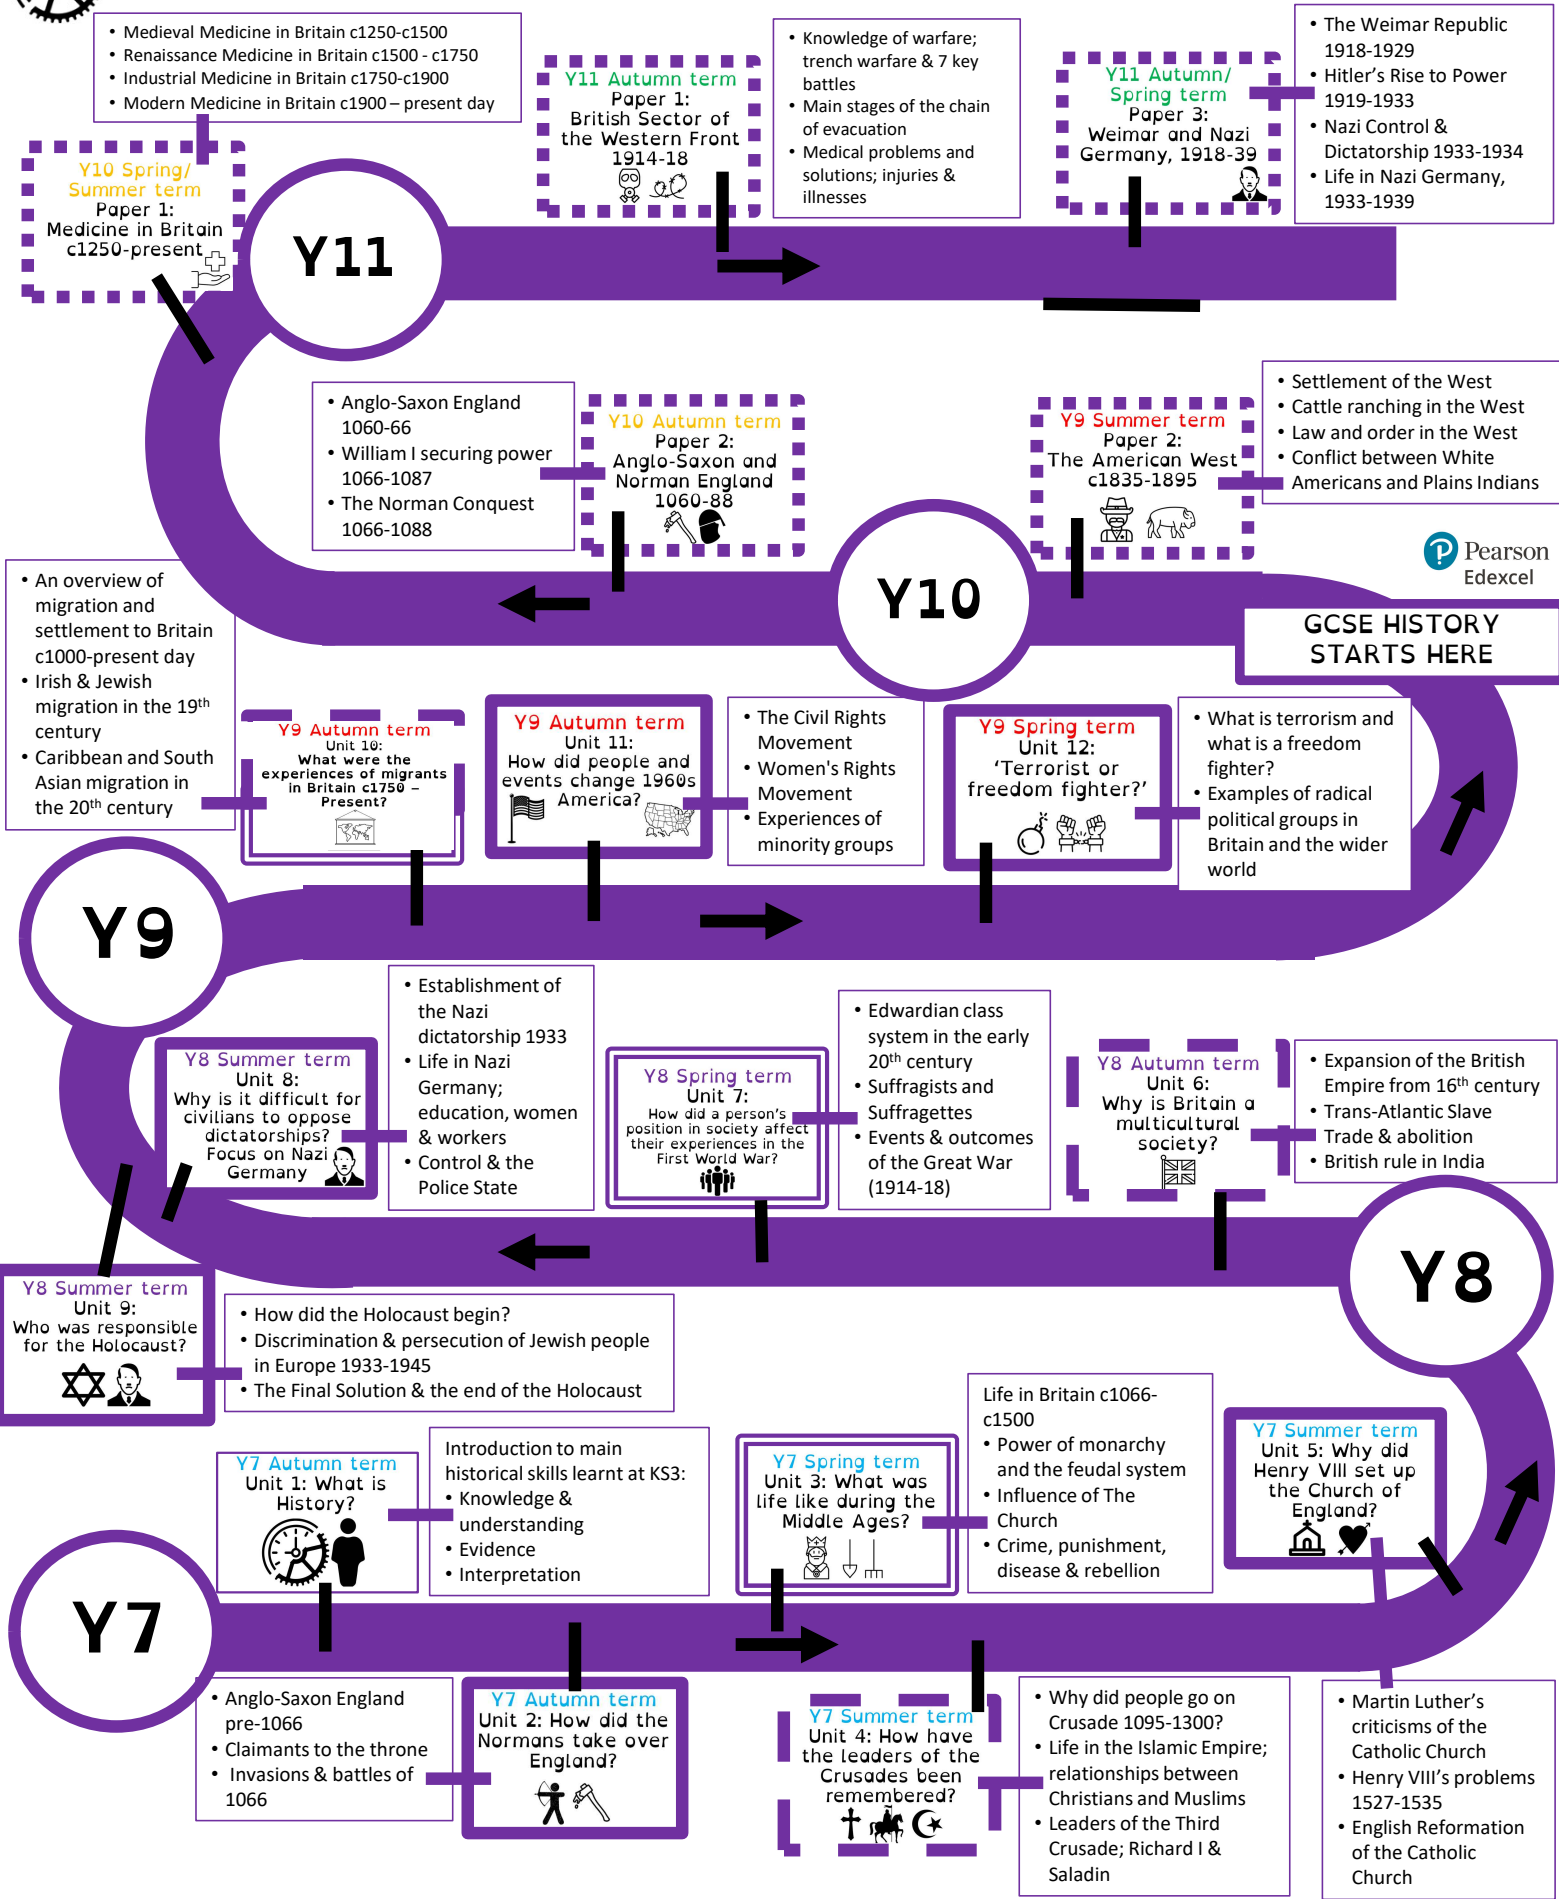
• Medieval Medicine in Britain c1250-c1500
• Renaissance Medicine in Britain c1500 - c1750
• Industrial Medicine in Britain c1750-c1900
• Modern Medicine in Britain c1900 – present day

Y10 Spring/ Summer term
Paper 1:
Medicine in Britain c1250-present

Y11 Autumn term
Paper 1:
British Sector of the Western Front 1914-18

• Knowledge of warfare; trench warfare & 7 key battles
• Main stages of the chain of evacuation
• Medical problems and solutions; injuries & illnesses

Y11 Autumn/ Spring term
Paper 3:
Weimar and Nazi Germany, 1918-39

• The Weimar Republic 1918-1929
• Hitler's Rise to Power 1919-1933
• Nazi Control & Dictatorship 1933-1934
• Life in Nazi Germany, 1933-1939

Y11

• Anglo-Saxon England 1060-66
• William I securing power 1066-1087
• The Norman Conquest 1066-1088

Y10 Autumn term
Paper 2:
Anglo-Saxon and Norman England 1060-88

Y9 Summer term
Paper 2:
The American West c1835-1895

• Settlement of the West
• Cattle ranching in the West
• Law and order in the West
• Conflict between White Americans and Plains Indians

Pearson Edexcel

Y10

GCSE HISTORY STARTS HERE

• An overview of migration and settlement to Britain c1000-present day
• Irish & Jewish migration in the 19th century
• Caribbean and South Asian migration in the 20th century

Y9 Autumn term
Unit 10:
What were the experiences of migrants in Britain c1750 – Present?

Y9 Autumn term
Unit 11:
How did people and events change 1960s America?

• The Civil Rights Movement
• Women's Rights Movement
• Experiences of minority groups

Y9 Spring term
Unit 12:
'Terrorist or freedom fighter?'

• What is terrorism and what is a freedom fighter?
• Examples of radical political groups in Britain and the wider world

Y9

• Establishment of the Nazi dictatorship 1933
• Life in Nazi Germany; education, women & workers
• Control & the Police State

Y8 Summer term
Unit 8:
Why is it difficult for civilians to oppose dictatorships?
Focus on Nazi Germany

Y8 Spring term
Unit 7:
How did a person's position in society affect their experiences in the First World War?

• Edwardian class system in the early 20th century
• Suffragists and Suffragettes
• Events & outcomes of the Great War (1914-18)

Y8 Autumn term
Unit 6:
Why is Britain a multicultural society?

• Expansion of the British Empire from 16th century
• Trans-Atlantic Slave Trade & abolition
• British rule in India

Y8

Y8 Summer term
Unit 9:
Who was responsible for the Holocaust?

• How did the Holocaust begin?
• Discrimination & persecution of Jewish people in Europe 1933-1945
• The Final Solution & the end of the Holocaust

Life in Britain c1066-c1500
• Power of monarchy and the feudal system
• Influence of The Church
• Crime, punishment, disease & rebellion

Y7 Summer term
Unit 5: Why did Henry VIII set up the Church of England?

Y7 Autumn term
Unit 1: What is History?

Introduction to main historical skills learnt at KS3:
• Knowledge & understanding
• Evidence
• Interpretation

Y7 Spring term
Unit 3: What was life like during the Middle Ages?

Y7

• Anglo-Saxon England pre-1066
• Claimants to the throne
• Invasions & battles of 1066

Y7 Autumn term
Unit 2: How did the Normans take over England?

Y7 Summer term
Unit 4: How have the leaders of the Crusades been remembered?

• Why did people go on Crusade 1095-1300?
• Life in the Islamic Empire; relationships between Christians and Muslims
• Leaders of the Third Crusade; Richard I & Saladin

• Martin Luther's criticisms of the Catholic Church
• Henry VIII's problems 1527-1535
• English Reformation of the Catholic Church